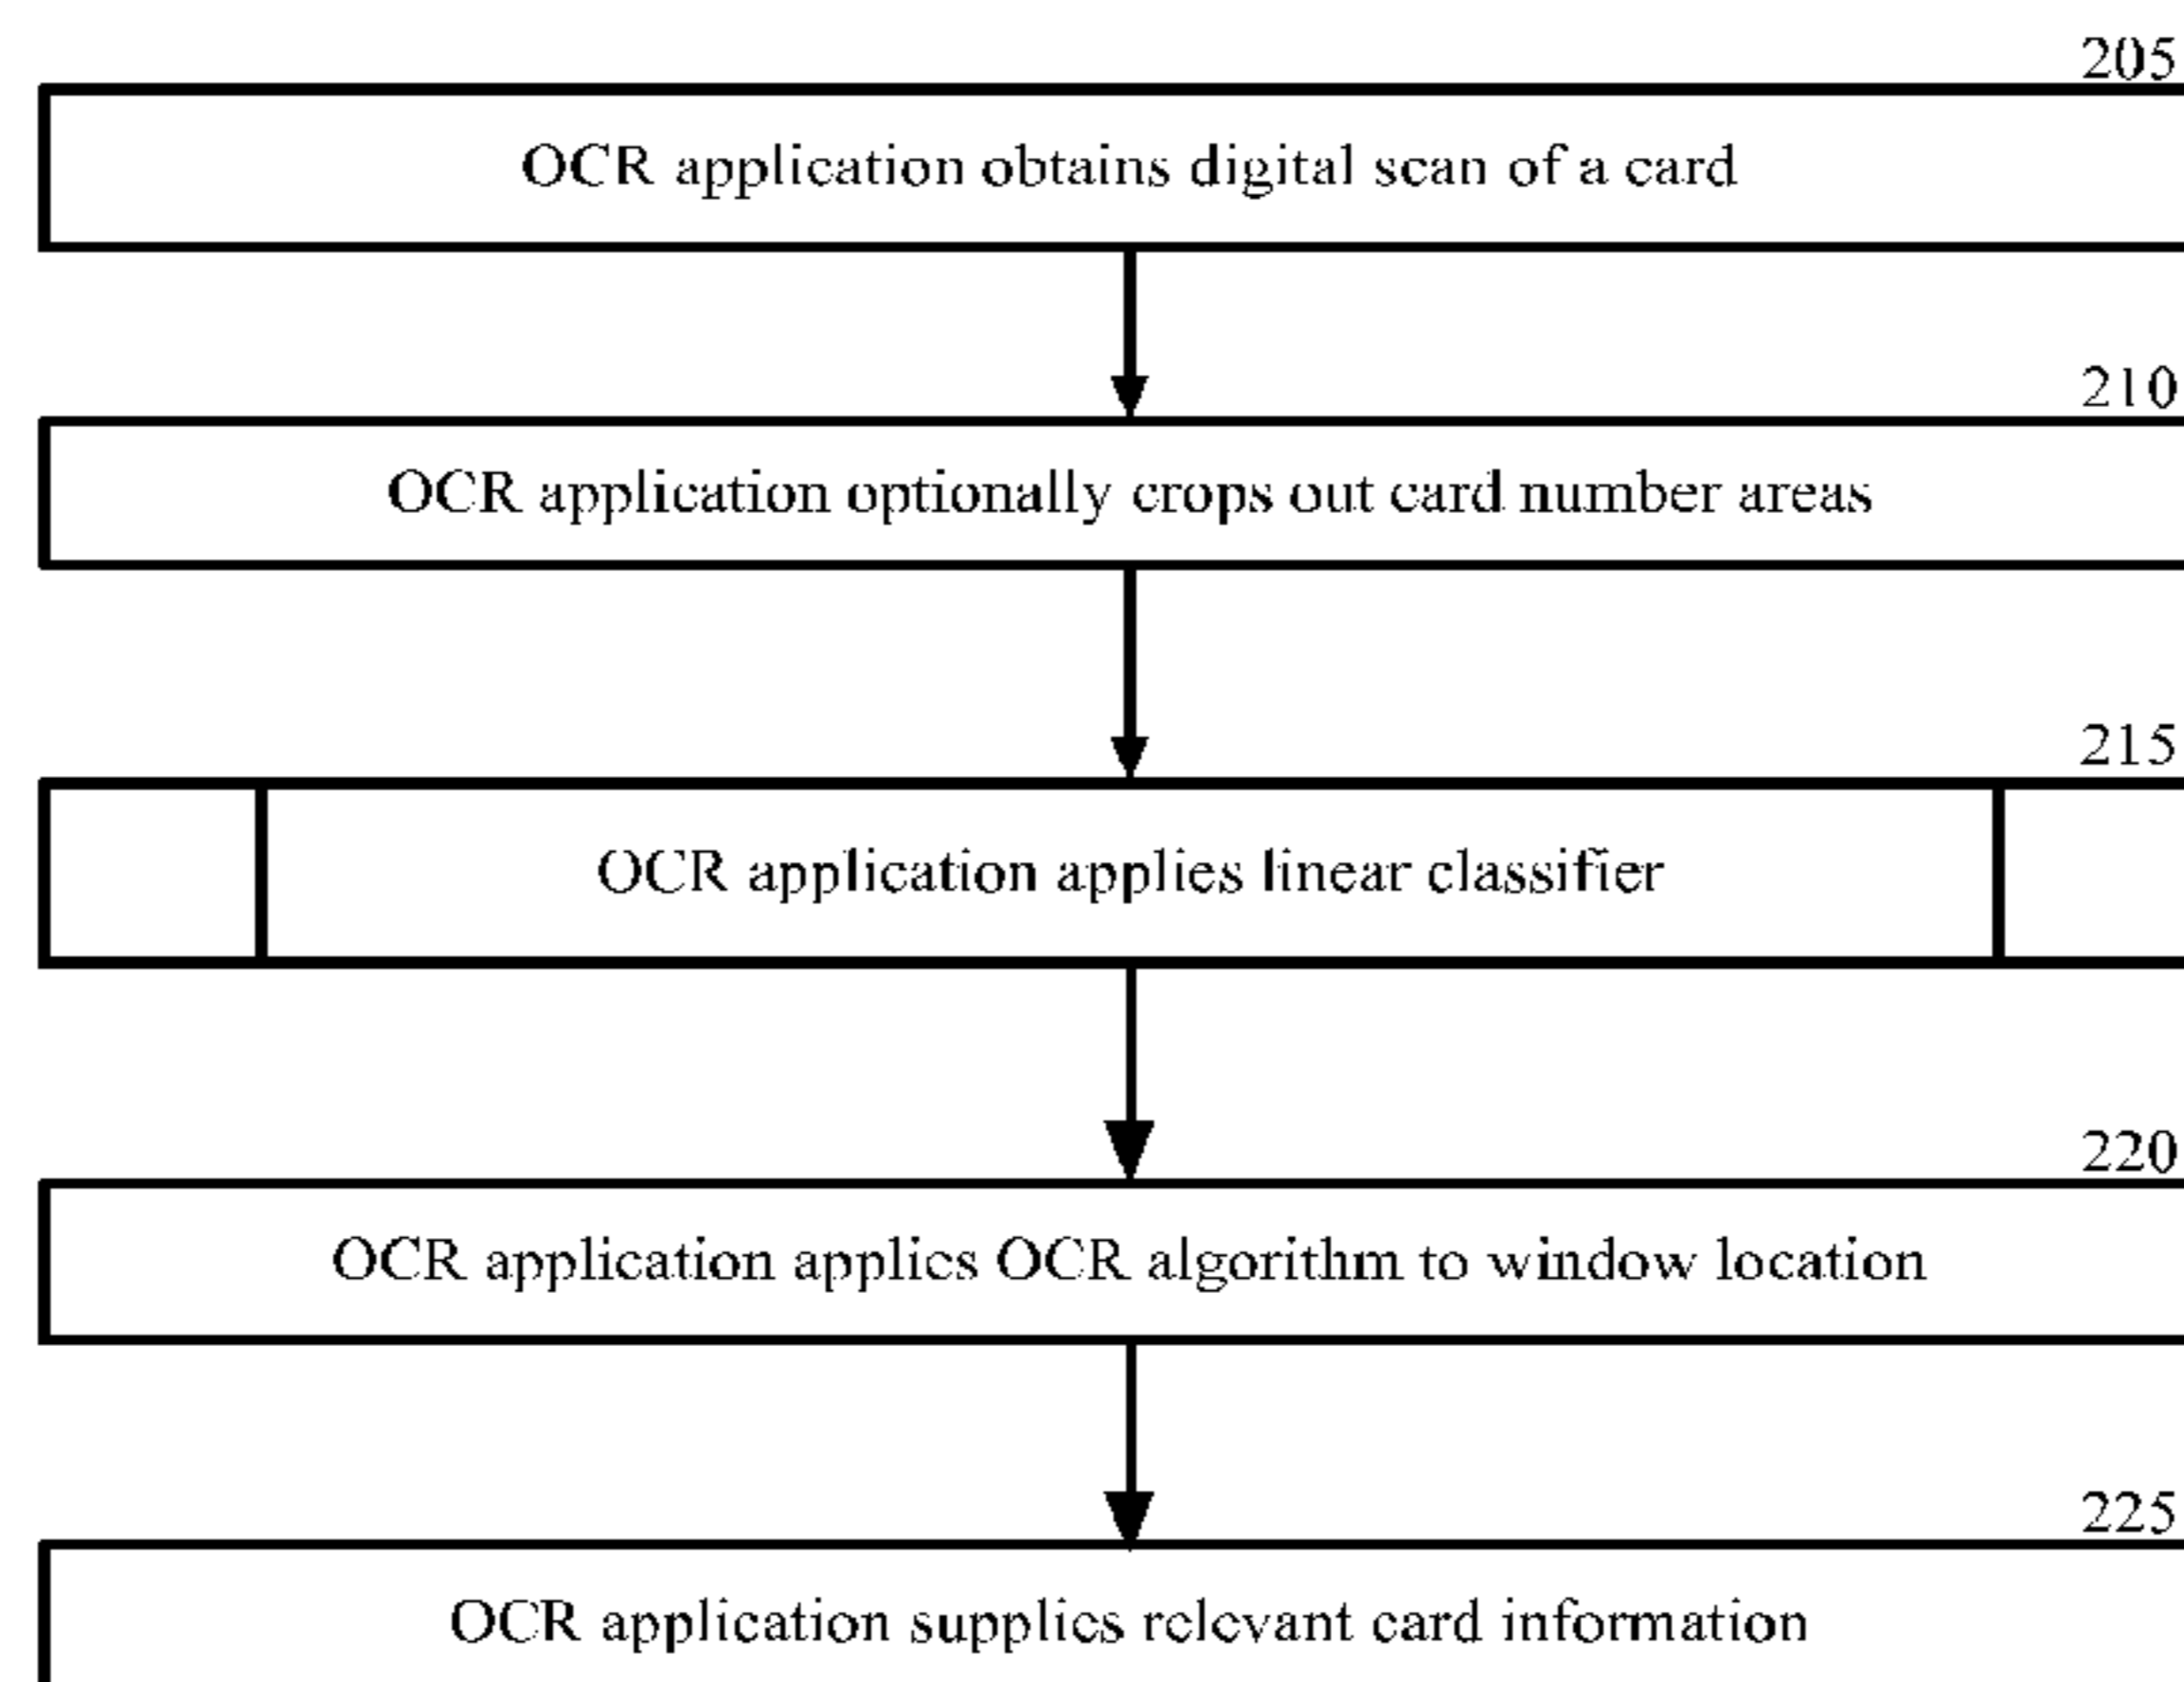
205

OCR application obtains digital scan of a card

210

OCR application optionally crops out card number areas

215

OCR application applies linear classifier

220

OCR application applies OCR algorithm to window location

225

OCR application supplies relevant card information